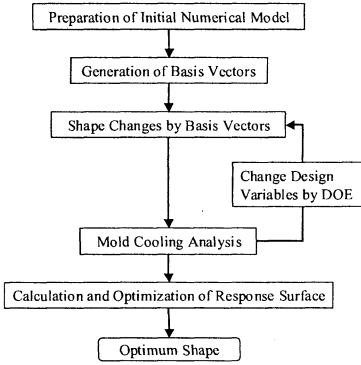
Preparation of Initial Numerical Model

Generation of Basis Vectors

Shape Changes by Basis Vectors

Change Design Variables by DOE

Mold Cooling Analysis

Calculation and Optimization of Response Surface

Optimum Shape